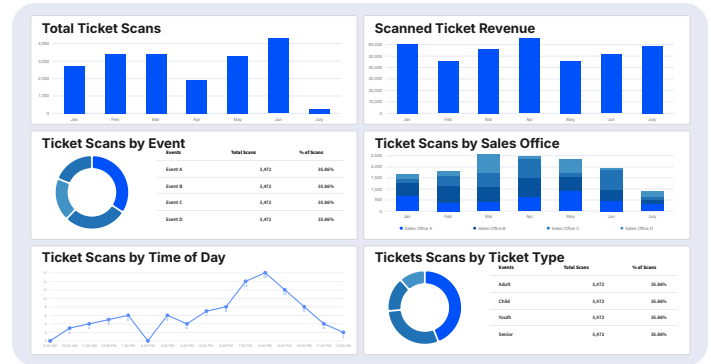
Total Ticket Scans

4,000
3,000
2,000
1,000
0

Jan Feb Mar Apr May Jun July

Scanned Ticket Revenue

60,000
50,000
40,000
30,000
20,000
10,000
0

Jan Feb Mar Apr May Jun July

Ticket Scans by Event

| Events | Total Scans | % of Scans |
|---|---|---|
| Event A | 3,472 | 35.86% |
| Event B | 3,472 | 35.86% |
| Event C | 3,472 | 35.86% |
| Event D | 3,472 | 35.86% |

Ticket Scans by Sales Office

2,500
2,000
1,500
1,000
500
0

Jan Feb Mar Apr May Jun July

Sales Office A  Sales Office B  Sales Office C  Sales Office D

Ticket Scans by Time of Day

16
14
12
10
8
6
4
2
0

9:00 AM 10:00 AM 11:00 AM 12:00 PM 1:00 PM 2:00 PM 3:00 PM 4:00 PM 5:00 PM 6:00 PM 7:00 PM 8:00 PM 9:00 PM 10:00 PM 11:00 PM 12:00 AM

Tickets Scans by Ticket Type

| Events | Total Scans | % of Scans |
|---|---|---|
| Adult | 3,472 | 35.86% |
| Child | 3,472 | 35.86% |
| Youth | 3,472 | 35.86% |
| Senior | 3,472 | 35.86% |